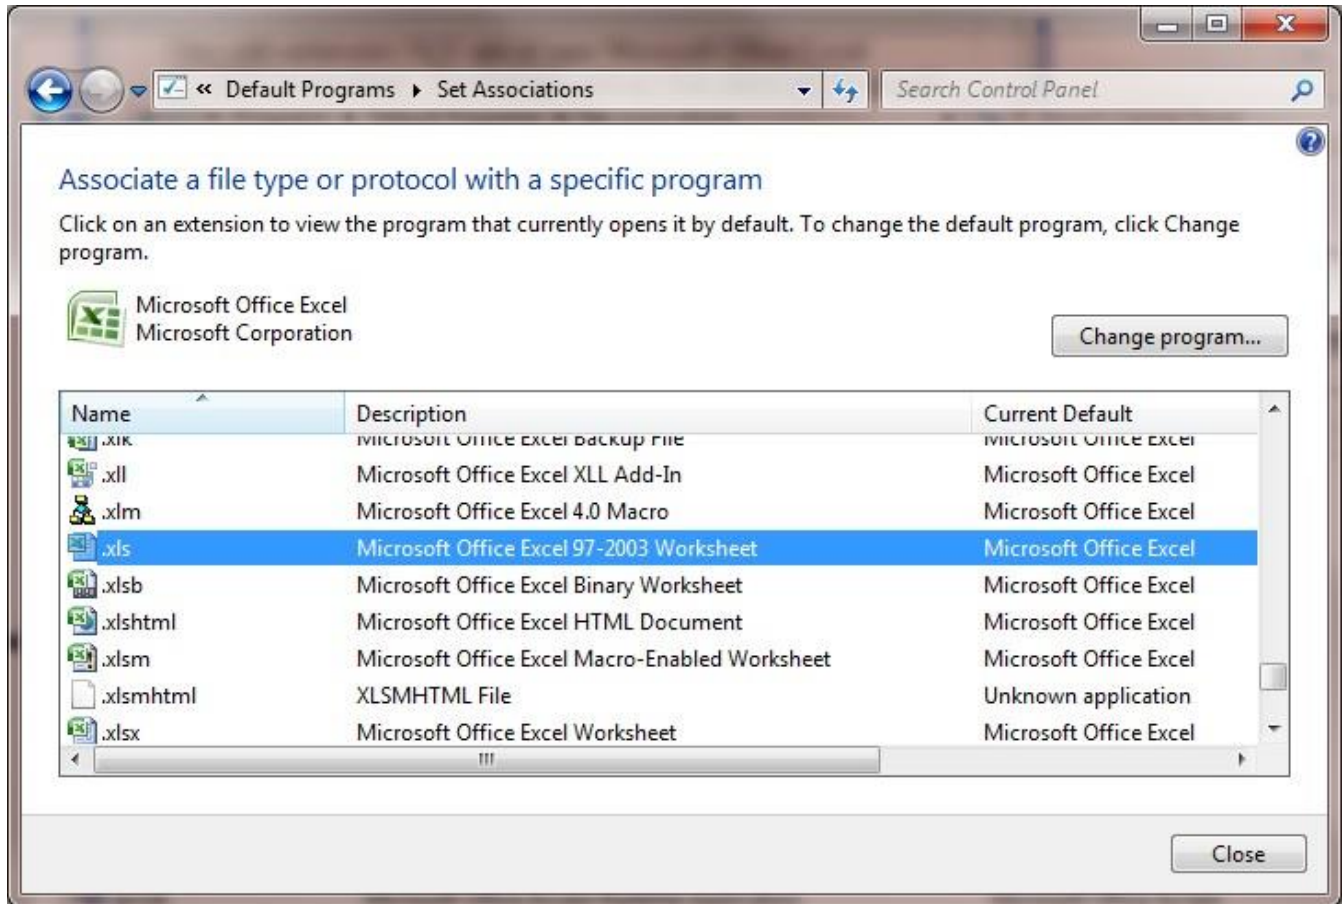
« Default Programs ▸ Set Associations

Search Control Panel

Associate a file type or protocol with a specific program

Click on an extension to view the program that currently opens it by default. To change the default program, click Change program.

Microsoft Office Excel
Microsoft Corporation

Change program...

| Name | Description | Current Default |
|---|---|---|
| .xlk | Microsoft Office Excel Backup File | Microsoft Office Excel |
| .xll | Microsoft Office Excel XLL Add-In | Microsoft Office Excel |
| .xlm | Microsoft Office Excel 4.0 Macro | Microsoft Office Excel |
| .xls | Microsoft Office Excel 97-2003 Worksheet | Microsoft Office Excel |
| .xlsb | Microsoft Office Excel Binary Worksheet | Microsoft Office Excel |
| .xlshtml | Microsoft Office Excel HTML Document | Microsoft Office Excel |
| .xlsm | Microsoft Office Excel Macro-Enabled Worksheet | Microsoft Office Excel |
| .xlsmhtml | XLSMHTML File | Unknown application |
| .xlsx | Microsoft Office Excel Worksheet | Microsoft Office Excel |

Close